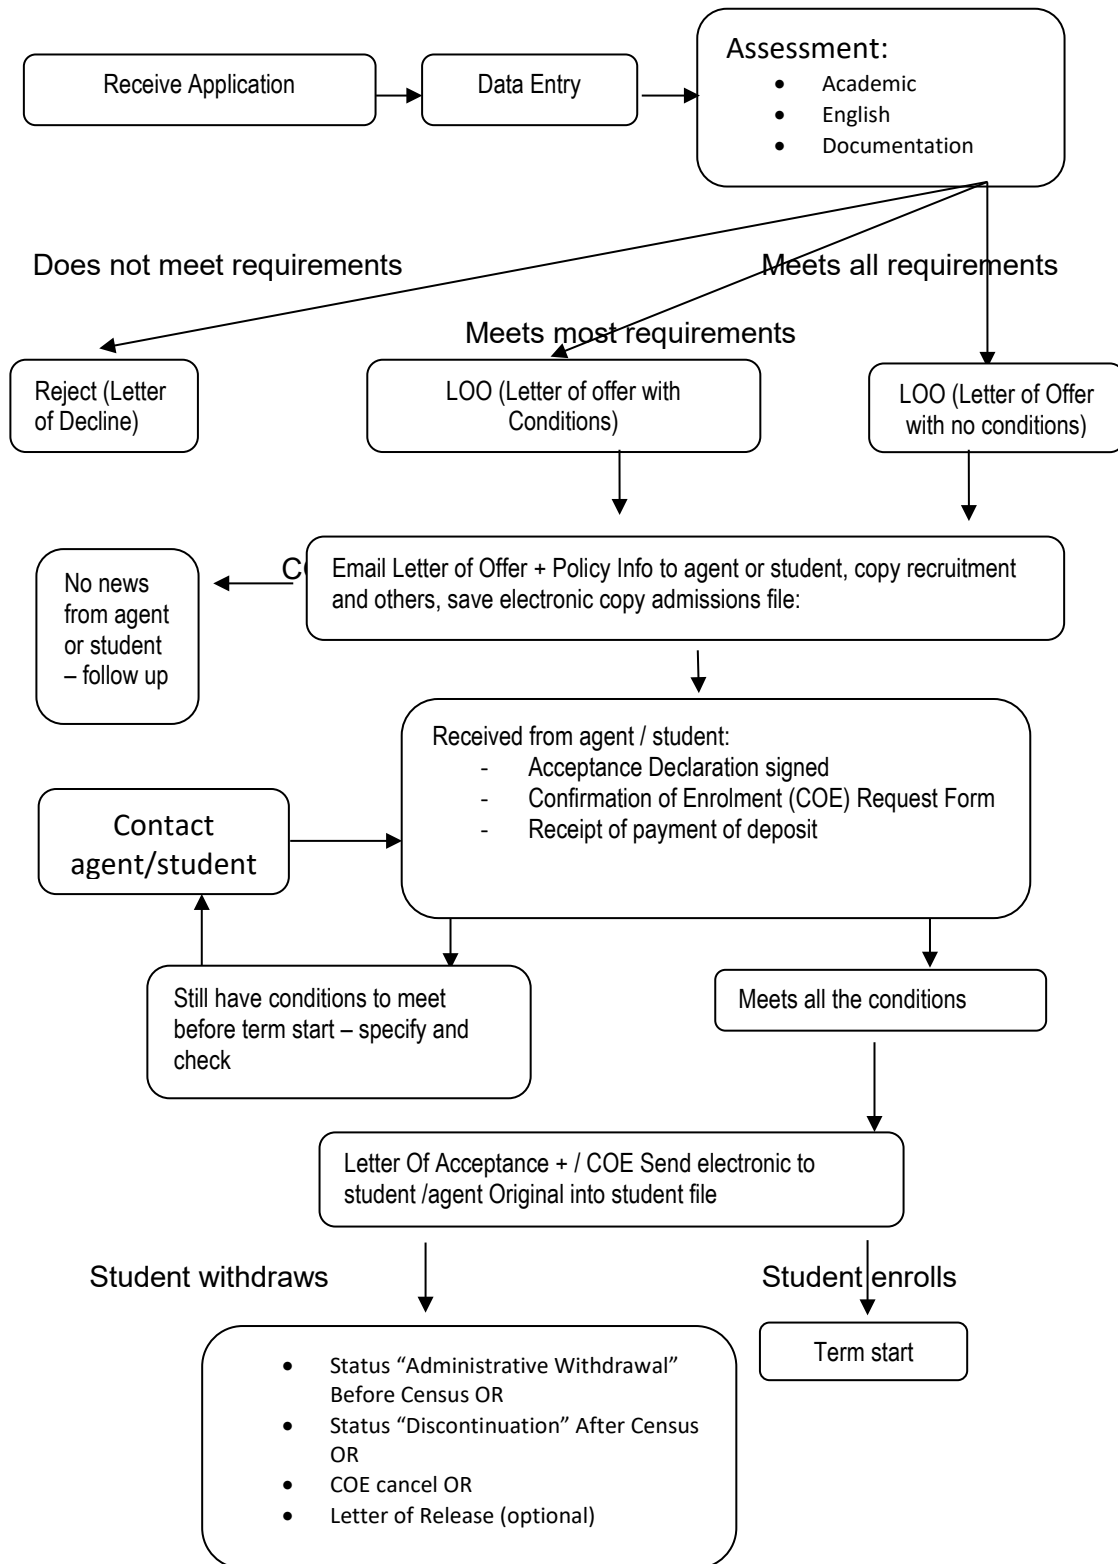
Receive Application

Data Entry

Assessment:
- Academic
- English
- Documentation

Does not meet requirements

Meets all requirements

Meets most requirements

Reject (Letter of Decline)

LOO (Letter of offer with Conditions)

LOO (Letter of Offer with no conditions)

No news from agent or student – follow up

C

Email Letter of Offer + Policy Info to agent or student, copy recruitment and others, save electronic copy admissions file:

Received from agent / student:
- Acceptance Declaration signed
- Confirmation of Enrolment (COE) Request Form
- Receipt of payment of deposit

Contact agent/student

Still have conditions to meet before term start – specify and check

Meets all the conditions

Letter Of Acceptance + / COE Send electronic to student /agent Original into student file

Student withdraws

Student enrolls

- Status "Administrative Withdrawal" Before Census OR
- Status "Discontinuation" After Census OR
- COE cancel OR
- Letter of Release (optional)

Term start